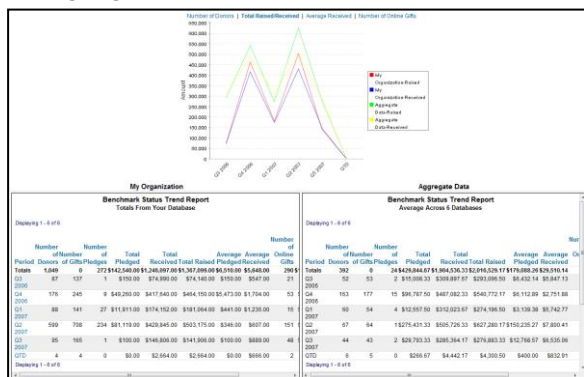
Number of Donors | Total Raised/Received | Average Received | Number of Online Gifts

650,000
600,000
550,000
500,000
450,000
400,000
350,000
300,000
250,000
200,000
150,000
100,000
50,000
0

Amount

Q3 2006 Q4 2006 Q1 2007 Q2 2007 Q3 2007 QTD

My Organization Raised
My Organization Received
Aggregate Data Raised
Aggregate Data Received

My Organization

Benchmark Status Trend Report
Totals From Your Database

Displaying 1 - 6 of 6

| Period | Number of Donors | Number of Gifts | Number of Pledges | Total Pledged | Total Received | Total Raised | Average Pledged | Average Received | Number of Online Gifts |
|---|---|---|---|---|---|---|---|---|---|
| Totals | 1,049 | 0 | 272 | $142,540.00 | $1,246,097.00 | $1,367,099.00 | $5,510.00 | $5,648.00 | 290 |
| Q3 2006 | 87 | 137 | 1 | $150.00 | $74,990.00 | $74,140.00 | $150.00 | $547.00 | 21 |
| Q4 2006 | 176 | 245 | 9 | $49,260.00 | $417,540.00 | $464,150.00 | $5,473.00 | $1,704.00 | 53 |
| Q1 2007 | 88 | 141 | 27 | $11,911.00 | $174,152.00 | $181,064.00 | $441.00 | $1,235.00 | 15 |
| Q2 2007 | 599 | 708 | 234 | $81,119.00 | $429,845.00 | $503,175.00 | $346.00 | $607.00 | 151 |
| Q3 2007 | 95 | 165 | 1 | $100.00 | $146,806.00 | $141,906.00 | $100.00 | $889.00 | 48 |
| QTD | 4 | 4 | 0 | $0.00 | $2,664.00 | $2,664.00 | $0.00 | $666.00 | 2 |

Displaying 1 - 6 of 6

Aggregate Data

Benchmark Status Trend Report
Average Across 6 Databases

Displaying 1 - 6 of 6

| Period | Number of Donors | Number of Gifts | Number of Pledges | Total Pledged | Total Received | Total Raised | Average Pledged | Average Received | Nu On |
|---|---|---|---|---|---|---|---|---|---|
| Totals | 392 | 0 | 24 | $426,844.07 | $1,904,536.33 | $2,016,529.17 | $179,088.26 | $29,510.14 | |
| Q3 2006 | 52 | 53 | 2 | $15,006.33 | $309,897.67 | $293,086.50 | $6,432.14 | $5,847.13 | |
| Q4 2006 | 153 | 177 | 15 | $96,787.50 | $487,082.33 | $540,772.17 | $6,112.89 | $2,751.88 | |
| Q1 2007 | 60 | 54 | 4 | $12,557.50 | $312,023.67 | $274,186.50 | $3,139.38 | $5,742.77 | |
| Q2 2007 | 67 | 64 | 1 | $275,431.33 | $505,726.33 | $827,280.17 | $150,235.27 | $7,800.41 | |
| Q3 2007 | 44 | 43 | 2 | $26,793.33 | $285,364.17 | $276,883.33 | $12,768.57 | $6,535.06 | |
| QTD | 6 | 5 | 0 | $266.67 | $4,442.17 | $4,300.50 | $400.00 | $832.91 | |

Displaying 1 - 6 of 6